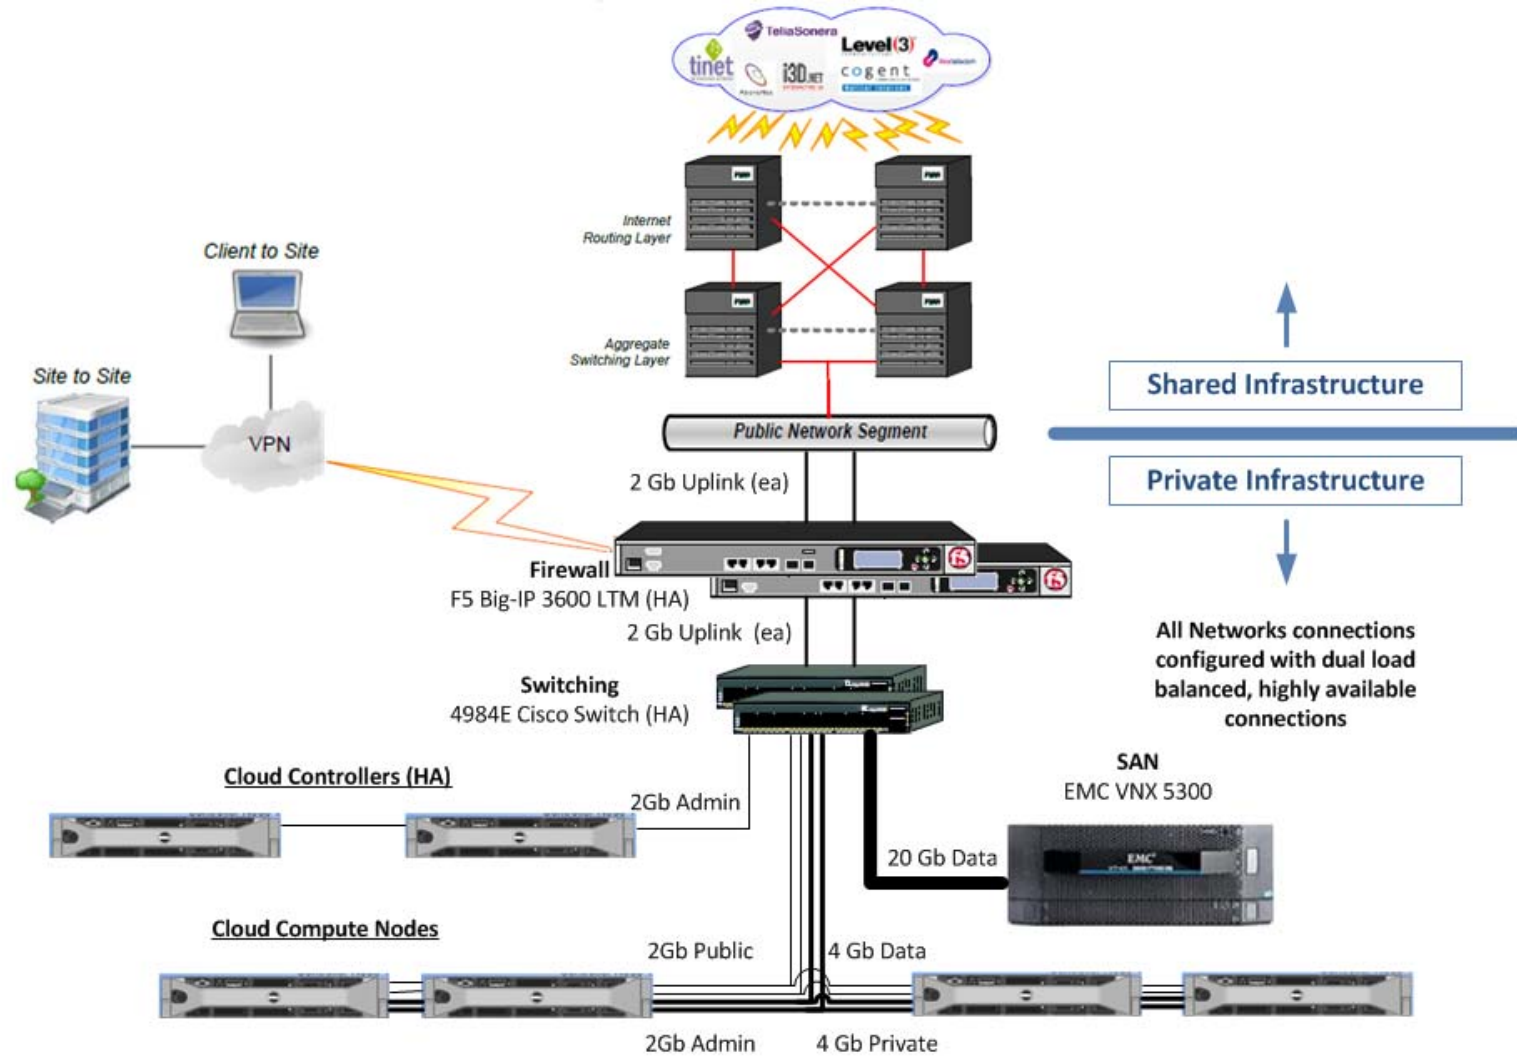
TeliaSonera
tinet
Level(3)
i3D.NET
cogent

Internet Routing Layer

Aggregate Switching Layer

Client to Site

Site to Site

VPN

Public Network Segment

Shared Infrastructure

Private Infrastructure

2 Gb Uplink (ea)

Firewall
F5 Big-IP 3600 LTM (HA)

2 Gb Uplink (ea)

Switching
4984E Cisco Switch (HA)

All Networks connections configured with dual load balanced, highly available connections

SAN
EMC VNX 5300

Cloud Controllers (HA)

2Gb Admin

20 Gb Data

EMC

Cloud Compute Nodes

2Gb Public

4 Gb Data

2Gb Admin

4 Gb Private